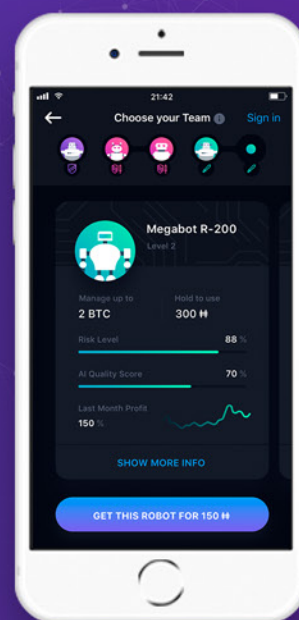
21:42

Choose your Team

Sign in

Megabot R-200

Level 2

Manage up to

2 BTC

Hold to use

300 ₦

Risk Level

88 %

AI Quality Score

70 %

Last Month Profit

150 %

SHOW MORE INFO

GET THIS ROBOT FOR 150 ₦